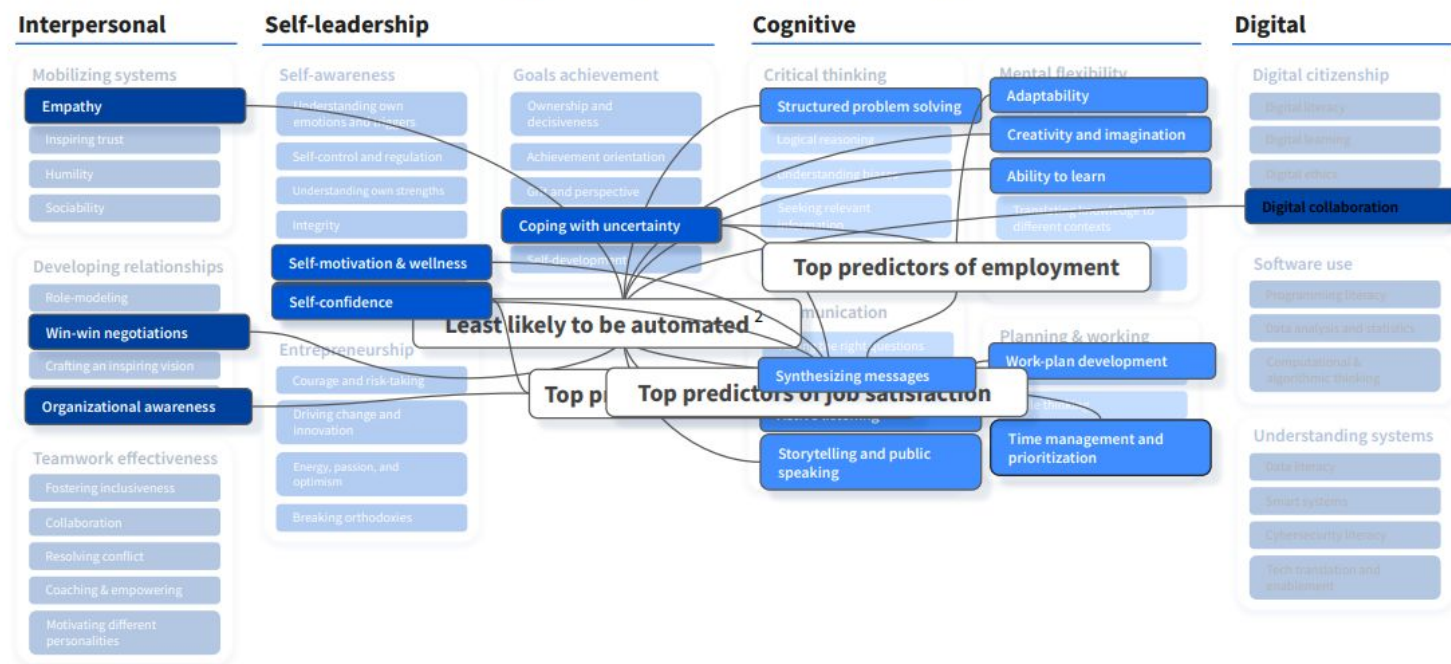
Interpersonal

Mobilizing systems
Empathy
Inspiring trust
Humility
Sociability

Developing relationships
Role-modeling
Win-win negotiations
Crafting an inspiring vision
Organizational awareness

Teamwork effectiveness
Fostering inclusiveness
Collaboration
Resolving conflict
Coaching & empowering
Motivating different personalities

Self-leadership

Self-awareness
Understanding own emotions and triggers
Self-control and regulation
Understanding own strengths
Integrity
Self-motivation & wellness
Self-confidence

Entrepreneurship
Courage and risk-taking
Driving change and innovation
Energy, passion, and optimism
Breaking orthodoxies

Goals achievement
Ownership and decisiveness
Achievement orientation
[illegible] and perspective
Coping with uncertainty
Self-development

Cognitive

Critical thinking
Structured problem solving
Logical reasoning
Understanding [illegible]
Seeking relevant information

Communication
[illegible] the right questions
Synthesizing messages
Active listening
Storytelling and public speaking

Mental flexibility
Adaptability
Creativity and imagination
Ability to learn
Translating knowledge to different contexts

Planning & working
Work-plan development
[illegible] methods
Time management and prioritization

Top predictors of employment
Least likely to be automated $^2$
Top p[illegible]
Top predictors of job satisfaction

Digital

Digital citizenship
Digital literacy
Digital learning
Digital ethics
Digital collaboration

Software use
Programming literacy
Data analysis and statistics
Computational & algorithmic thinking

Understanding systems
Data literacy
Smart systems
Cybersecurity literacy
Tech translation and enablement